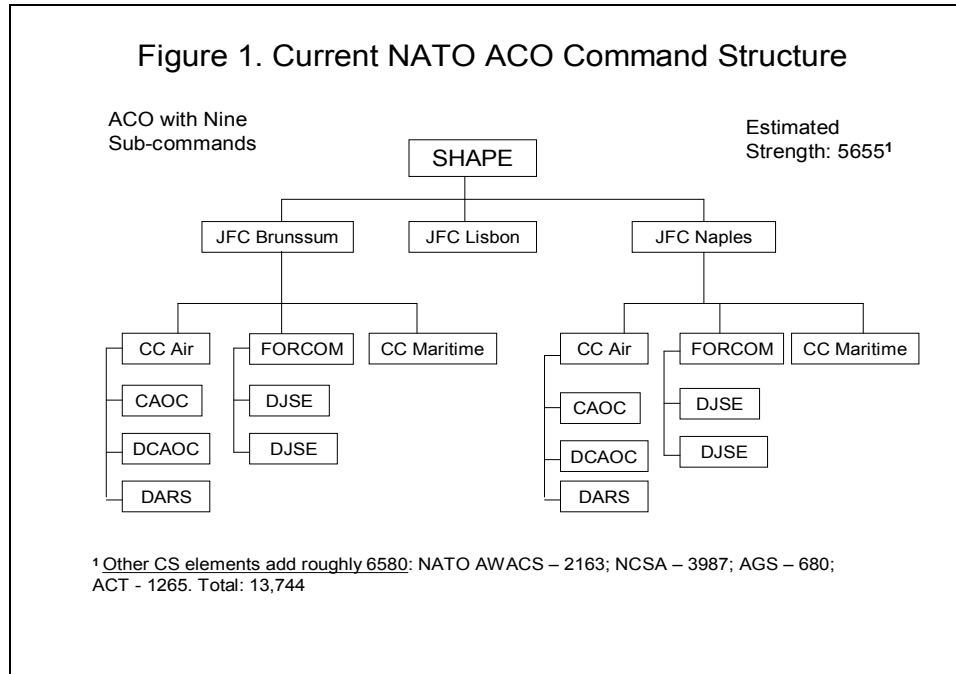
Figure 1. Current NATO ACO Command Structure

ACO with Nine Sub-commands

Estimated Strength: 5655¹

SHAPE

JFC Brunssum

JFC Lisbon

JFC Naples

CC Air

FORCOM

CC Maritime

CAOC

DJSE

DCAOC

DJSE

DARS

CC Air

FORCOM

CC Maritime

CAOC

DJSE

DCAOC

DJSE

DARS

¹ Other CS elements add roughly 6580: NATO AWACS – 2163; NCSA – 3987; AGS – 680; ACT - 1265. Total: 13,744